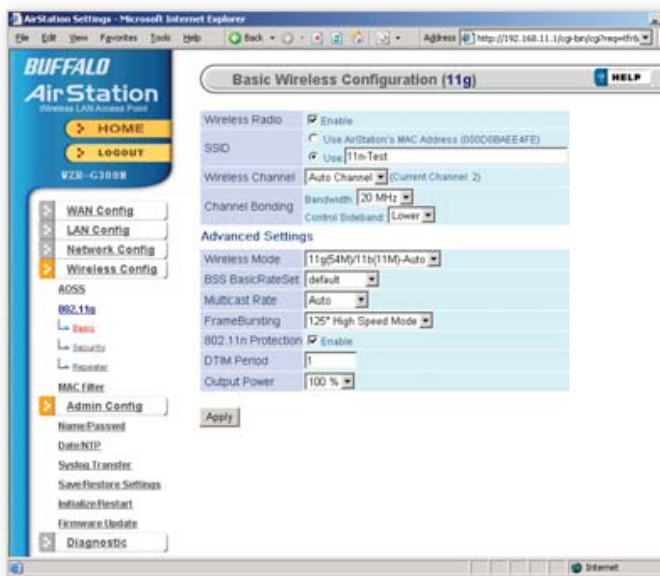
AirStation Settings - Microsoft Internet Explorer

File Edit View Favorites Tools Help

Back

Address http://192.168.11.1/cgi-bin/cgi?req=tfr&

BUFFALO
AirStation
Wireless LAN Access Point

HOME
LOGOUT

WZR-G300N

WAN Config
LAN Config
Network Config
Wireless Config
AOSS
802.11g
Basic
Security
Repeater
MAC Filter
Admin Config
Name/Passwd
Date/NTP
Syslog Transfer
Save/Restore Settings
Initialize/Restart
Firmware Update
Diagnostic

Basic Wireless Configuration (11g)

HELP

| | |
|---|---|
| Wireless Radio | Enable |
| SSID | Use AirStation's MAC Address (000D0BAEE4FE) Use 11n-Test |
| Wireless Channel | Auto Channel (Current Channel: 2) |
| Channel Bonding | Bandwidth: 20 MHz Control Sideband: Lower |

Advanced Settings

| | |
|---|---|
| Wireless Mode | 11g(54M)/11b(11M)-Auto |
| BSS BasicRateSet | default |
| Multicast Rate | Auto |
| FrameBursting | 125* High Speed Mode |
| 802.11n Protection | Enable |
| DTIM Period | 1 |
| Output Power | 100 % |

Apply

Internet